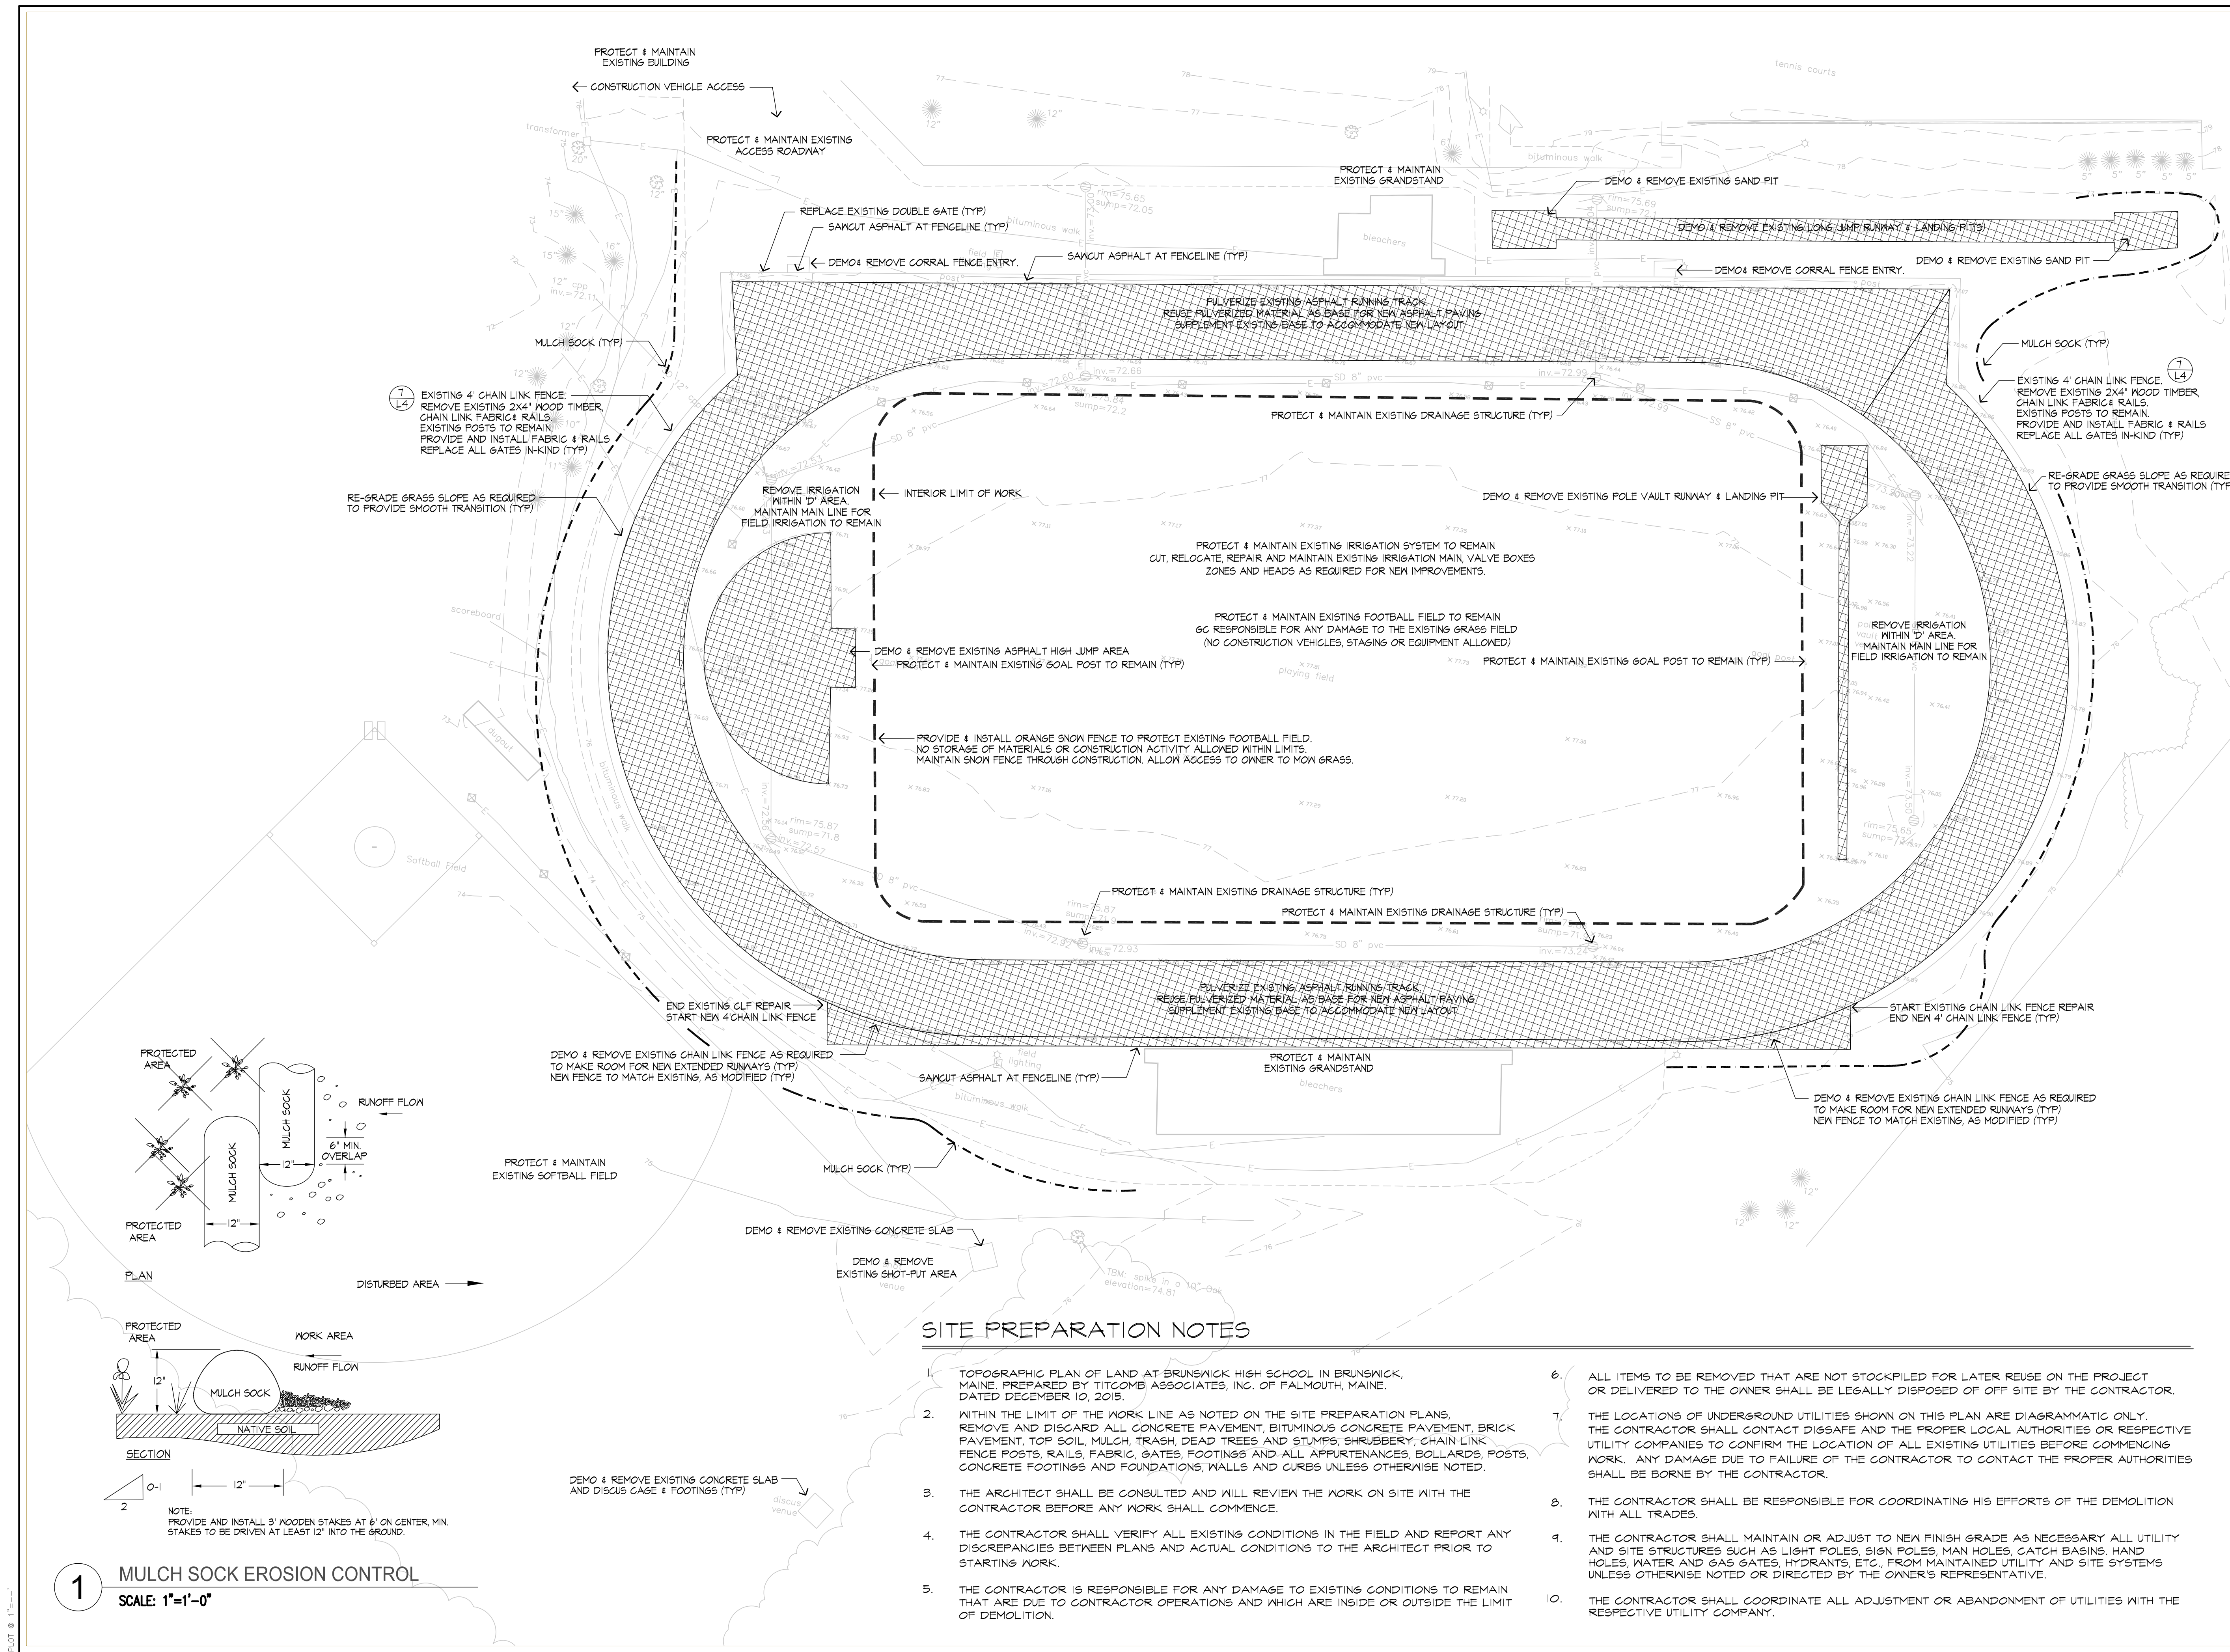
PROTECT & MAINTAIN EXISTING BUILDING

CONSTRUCTION VEHICLE ACCESS

PROTECT & MAINTAIN EXISTING ACCESS ROADWAY

tennis courts

PROTECT & MAINTAIN EXISTING GRANDSTAND

DEMO & REMOVE EXISTING SAND PIT

DEMO & REMOVE EXISTING LONG JUMP RUNWAY & LANDING PIT(S)

DEMO & REMOVE EXISTING SAND PIT

REPLACE EXISTING DOUBLE GATE (TYP)

SAWCUT ASPHALT AT FENCELINE (TYP)

DEMO& REMOVE CORRAL FENCE ENTRY.

SAWCUT ASPHALT AT FENCELINE (TYP)

DEMO& REMOVE CORRAL FENCE ENTRY.

PULVERIZE EXISTING ASPHALT RUNNING TRACK. REUSE PULVERIZED MATERIAL AS BASE FOR NEW ASPHALT PAVING. SUPPLEMENT EXISTING BASE TO ACCOMMODATE NEW LAYOUT

MULCH SOCK (TYP)

MULCH SOCK (TYP)

7 L4 EXISTING 4' CHAIN LINK FENCE. REMOVE EXISTING 2X4" WOOD TIMBER, CHAIN LINK FABRIC& RAILS. EXISTING POSTS TO REMAIN. PROVIDE AND INSTALL FABRIC & RAILS REPLACE ALL GATES IN-KIND (TYP)

7 L4 EXISTING 4' CHAIN LINK FENCE. REMOVE EXISTING 2X4" WOOD TIMBER, CHAIN LINK FABRIC& RAILS. EXISTING POSTS TO REMAIN. PROVIDE AND INSTALL FABRIC & RAILS REPLACE ALL GATES IN-KIND (TYP)

PROTECT & MAINTAIN EXISTING DRAINAGE STRUCTURE (TYP)

RE-GRADE GRASS SLOPE AS REQUIRED TO PROVIDE SMOOTH TRANSITION (TYP)

RE-GRADE GRASS SLOPE AS REQUIRE TO PROVIDE SMOOTH TRANSITION (TYP

REMOVE IRRIGATION WITHIN 'D' AREA. MAINTAIN MAIN LINE FOR FIELD IRRIGATION TO REMAIN

INTERIOR LIMIT OF WORK

DEMO & REMOVE EXISTING POLE VAULT RUNWAY & LANDING PIT

PROTECT & MAINTAIN EXISTING IRRIGATION SYSTEM TO REMAIN CUT, RELOCATE, REPAIR AND MAINTAIN EXISTING IRRIGATION MAIN, VALVE BOXES ZONES AND HEADS AS REQUIRED FOR NEW IMPROVEMENTS.

PROTECT & MAINTAIN EXISTING FOOTBALL FIELD TO REMAIN GC RESPONSIBLE FOR ANY DAMAGE TO THE EXISTING GRASS FIELD (NO CONSTRUCTION VEHICLES, STAGING OR EQUIPMENT ALLOWED)

REMOVE IRRIGATION WITHIN 'D' AREA. MAINTAIN MAIN LINE FOR FIELD IRRIGATION TO REMAIN

DEMO & REMOVE EXISTING ASPHALT HIGH JUMP AREA

PROTECT & MAINTAIN EXISTING GOAL POST TO REMAIN (TYP)

PROTECT & MAINTAIN EXISTING GOAL POST TO REMAIN (TYP)

scoreboard

playing field

PROVIDE & INSTALL ORANGE SNOW FENCE TO PROTECT EXISTING FOOTBALL FIELD. NO STORAGE OF MATERIALS OR CONSTRUCTION ACTIVITY ALLOWED WITHIN LIMITS. MAINTAIN SNOW FENCE THROUGH CONSTRUCTION. ALLOW ACCESS TO OWNER TO MOW GRASS.

softball field

PROTECT & MAINTAIN EXISTING DRAINAGE STRUCTURE (TYP)

PROTECT & MAINTAIN EXISTING DRAINAGE STRUCTURE (TYP)

PULVERIZE EXISTING ASPHALT RUNNING TRACK. REUSE PULVERIZED MATERIAL AS BASE FOR NEW ASPHALT PAVING. SUPPLEMENT EXISTING BASE TO ACCOMMODATE NEW LAYOUT

END EXISTING CLF REPAIR START NEW 4'CHAIN LINK FENCE

START EXISTING CHAIN LINK FENCE REPAIR END NEW 4' CHAIN LINK FENCE (TYP)

DEMO & REMOVE EXISTING CHAIN LINK FENCE AS REQUIRED TO MAKE ROOM FOR NEW EXTENDED RUNWAYS (TYP) NEW FENCE TO MATCH EXISTING, AS MODIFIED (TYP)

PROTECT & MAINTAIN EXISTING GRANDSTAND

SAWCUT ASPHALT AT FENCELINE (TYP)

DEMO & REMOVE EXISTING CHAIN LINK FENCE AS REQUIRED TO MAKE ROOM FOR NEW EXTENDED RUNWAYS (TYP) NEW FENCE TO MATCH EXISTING, AS MODIFIED (TYP)

PROTECTED AREA

RUNOFF FLOW

MULCH SOCK

6" MIN. OVERLAP

MULCH SOCK

12"

12"

PROTECTED AREA

PROTECT & MAINTAIN EXISTING SOFTBALL FIELD

MULCH SOCK (TYP)

DEMO & REMOVE EXISTING CONCRETE SLAB

DEMO & REMOVE EXISTING SHOT-PUT AREA

PLAN

DISTURBED AREA

TBM: spike in a 10" Oak elevation=74.81

PROTECTED AREA

WORK AREA

RUNOFF FLOW

12"

MULCH SOCK

NATIVE SOIL

SECTION

0-1

2

12"

NOTE: PROVIDE AND INSTALL 3' WOODEN STAKES AT 6' ON CENTER, MIN. STAKES TO BE DRIVEN AT LEAST 12" INTO THE GROUND.

DEMO & REMOVE EXISTING CONCRETE SLAB AND DISCUS CAGE & FOOTINGS (TYP)

1 MULCH SOCK EROSION CONTROL
SCALE: 1"=1'-0"

SITE PREPARATION NOTES

1. TOPOGRAPHIC PLAN OF LAND AT BRUNSWICK HIGH SCHOOL IN BRUNSWICK, MAINE. PREPARED BY TITCOMB ASSOCIATES, INC. OF FALMOUTH, MAINE. DATED DECEMBER 10, 2015.

2. WITHIN THE LIMIT OF THE WORK LINE AS NOTED ON THE SITE PREPARATION PLANS, REMOVE AND DISCARD ALL CONCRETE PAVEMENT, BITUMINOUS CONCRETE PAVEMENT, BRICK PAVEMENT, TOP SOIL, MULCH, TRASH, DEAD TREES AND STUMPS, SHRUBBERY, CHAIN LINK FENCE POSTS, RAILS, FABRIC, GATES, FOOTINGS AND ALL APPURTENANCES, BOLLARDS, POSTS, CONCRETE FOOTINGS AND FOUNDATIONS, WALLS AND CURBS UNLESS OTHERWISE NOTED.

3. THE ARCHITECT SHALL BE CONSULTED AND WILL REVIEW THE WORK ON SITE WITH THE CONTRACTOR BEFORE ANY WORK SHALL COMMENCE.

4. THE CONTRACTOR SHALL VERIFY ALL EXISTING CONDITIONS IN THE FIELD AND REPORT ANY DISCREPANCIES BETWEEN PLANS AND ACTUAL CONDITIONS TO THE ARCHITECT PRIOR TO STARTING WORK.

5. THE CONTRACTOR IS RESPONSIBLE FOR ANY DAMAGE TO EXISTING CONDITIONS TO REMAIN THAT ARE DUE TO CONTRACTOR OPERATIONS AND WHICH ARE INSIDE OR OUTSIDE THE LIMIT OF DEMOLITION.

6. ALL ITEMS TO BE REMOVED THAT ARE NOT STOCKPILED FOR LATER REUSE ON THE PROJECT OR DELIVERED TO THE OWNER SHALL BE LEGALLY DISPOSED OF OFF SITE BY THE CONTRACTOR.

7. THE LOCATIONS OF UNDERGROUND UTILITIES SHOWN ON THIS PLAN ARE DIAGRAMMATIC ONLY. THE CONTRACTOR SHALL CONTACT DIGSAFE AND THE PROPER LOCAL AUTHORITIES OR RESPECTIVE UTILITY COMPANIES TO CONFIRM THE LOCATION OF ALL EXISTING UTILITIES BEFORE COMMENCING WORK. ANY DAMAGE DUE TO FAILURE OF THE CONTRACTOR TO CONTACT THE PROPER AUTHORITIES SHALL BE BORNE BY THE CONTRACTOR.

8. THE CONTRACTOR SHALL BE RESPONSIBLE FOR COORDINATING HIS EFFORTS OF THE DEMOLITION WITH ALL TRADES.

9. THE CONTRACTOR SHALL MAINTAIN OR ADJUST TO NEW FINISH GRADE AS NECESSARY ALL UTILITY AND SITE STRUCTURES SUCH AS LIGHT POLES, SIGN POLES, MAN HOLES, CATCH BASINS, HAND HOLES, WATER AND GAS GATES, HYDRANTS, ETC., FROM MAINTAINED UTILITY AND SITE SYSTEMS UNLESS OTHERWISE NOTED OR DIRECTED BY THE OWNER'S REPRESENTATIVE.

10. THE CONTRACTOR SHALL COORDINATE ALL ADJUSTMENT OR ABANDONMENT OF UTILITIES WITH THE RESPECTIVE UTILITY COMPANY.